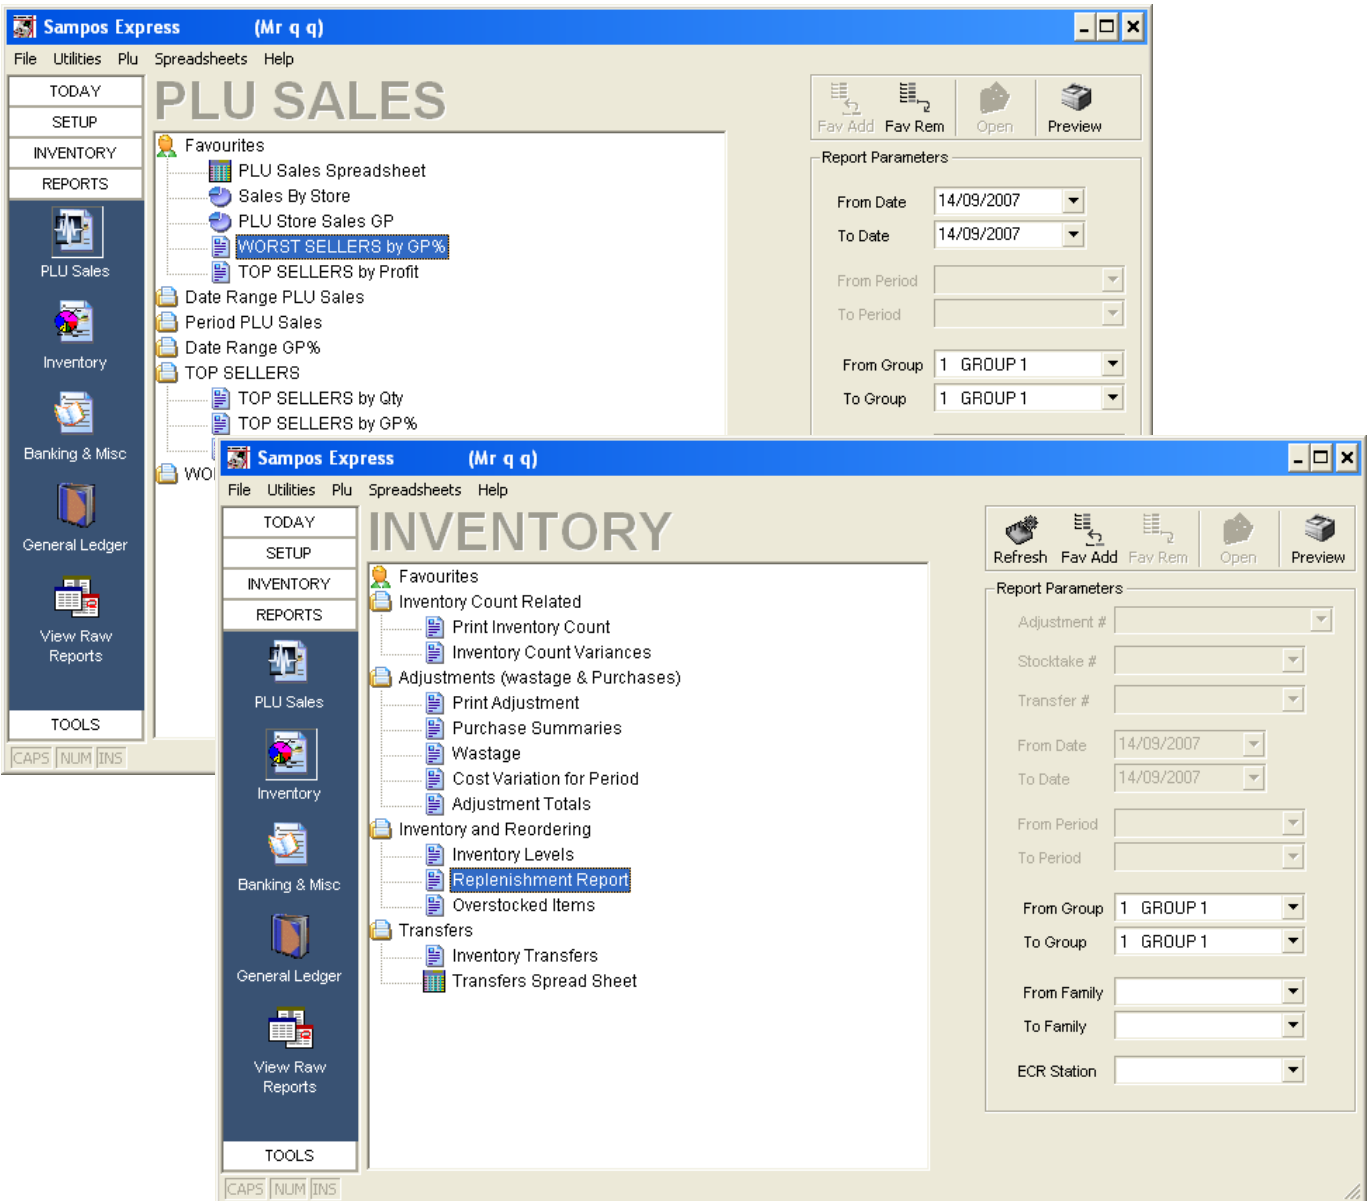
Sampos Express (Mr q q)

File Utilities Plu Spreadsheets Help

TODAY
SETUP
INVENTORY
REPORTS

PLU Sales
Inventory
Banking & Misc
General Ledger
View Raw Reports

TOOLS

CAPS NUM INS

PLU SALES

Favourites
PLU Sales Spreadsheet
Sales By Store
PLU Store Sales GP
WORST SELLERS by GP%
TOP SELLERS by Profit
Date Range PLU Sales
Period PLU Sales
Date Range GP%
TOP SELLERS
TOP SELLERS by Qty
TOP SELLERS by GP%
WO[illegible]

Fav Add Fav Rem Open Preview

Report Parameters

From Date 14/09/2007
To Date 14/09/2007
From Period
To Period
From Group 1 GROUP 1
To Group 1 GROUP 1

Sampos Express (Mr q q)

File Utilities Plu Spreadsheets Help

TODAY
SETUP
INVENTORY
REPORTS

PLU Sales
Inventory
Banking & Misc
General Ledger
View Raw Reports

TOOLS

CAPS NUM INS

INVENTORY

Favourites
Inventory Count Related
Print Inventory Count
Inventory Count Variances
Adjustments (wastage & Purchases)
Print Adjustment
Purchase Summaries
Wastage
Cost Variation for Period
Adjustment Totals
Inventory and Reordering
Inventory Levels
Replenishment Report
Overstocked Items
Transfers
Inventory Transfers
Transfers Spread Sheet

Refresh Fav Add Fav Rem Open Preview

Report Parameters

Adjustment #
Stocktake #
Transfer #
From Date 14/09/2007
To Date 14/09/2007
From Period
To Period
From Group 1 GROUP 1
To Group 1 GROUP 1
From Family
To Family
ECR Station